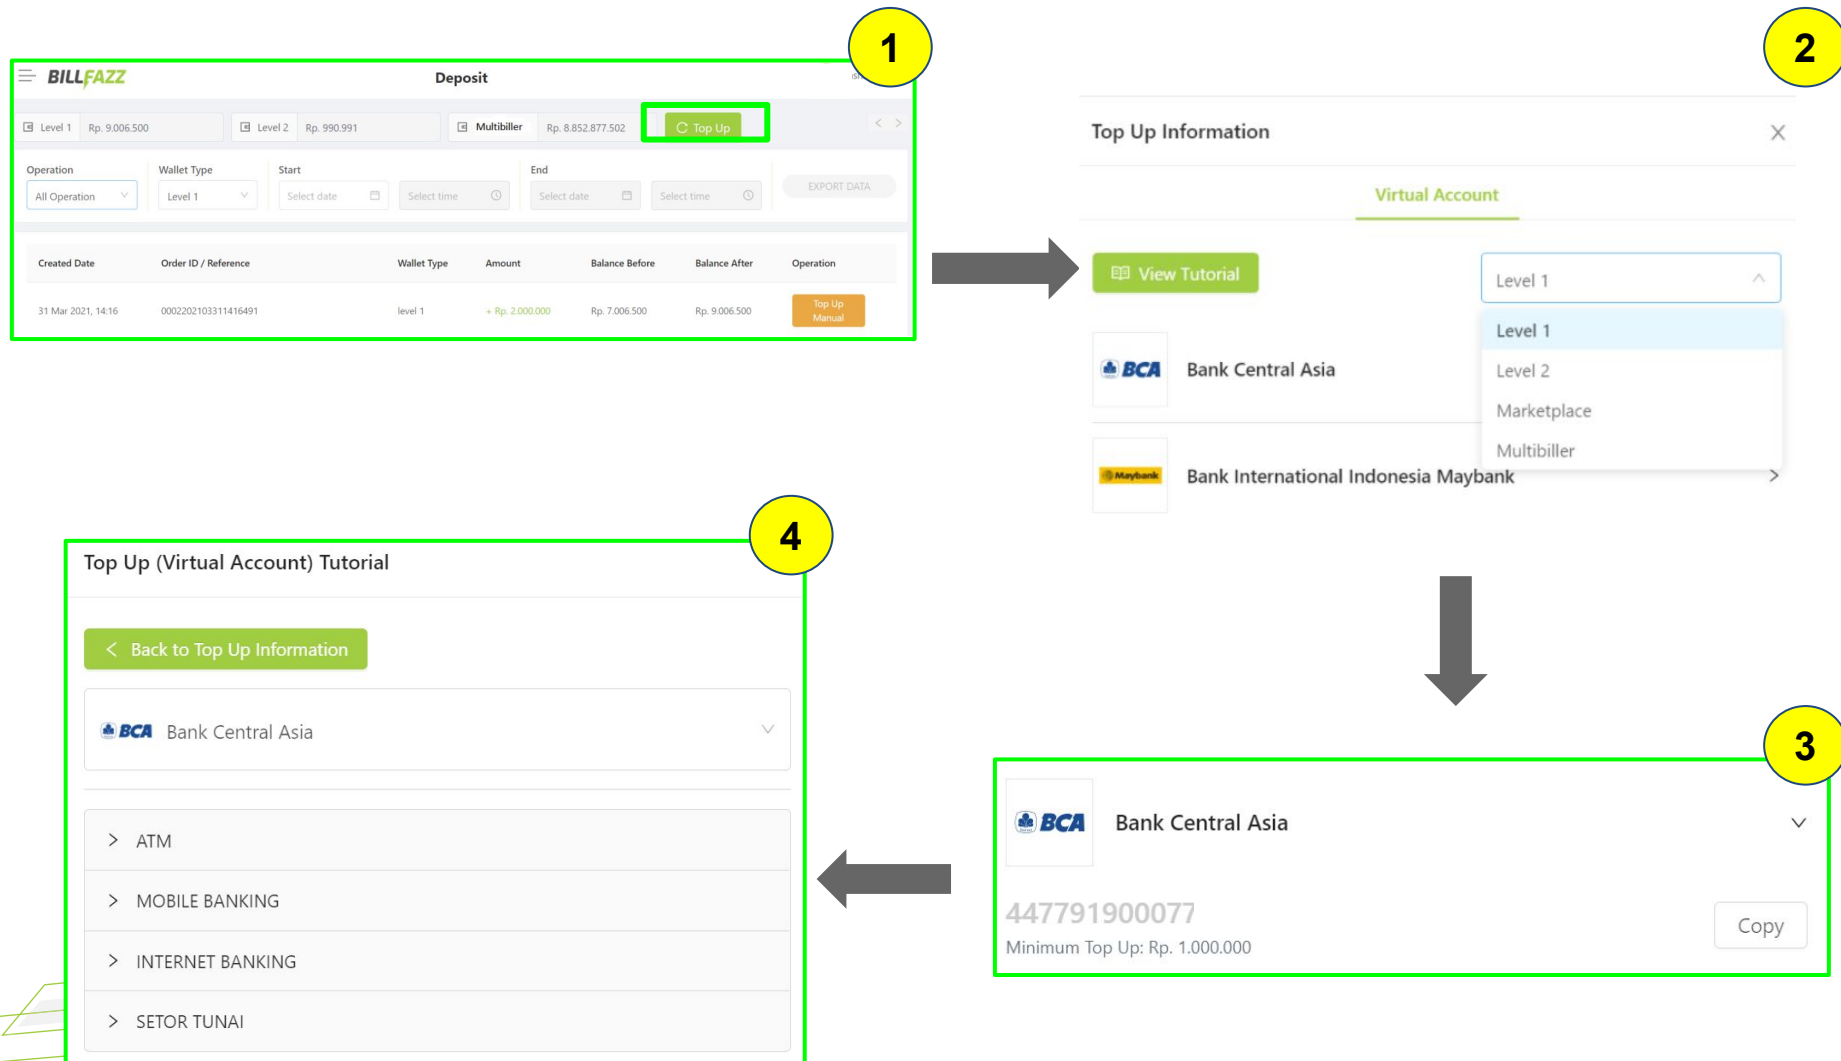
1

BILLFAZZ
Deposit

Level 1 Rp. 9.006.500
Level 2 Rp. 990.991
Multibiller Rp. 8.852.877.502
Top Up

Operation
All Operation
Wallet Type
Level 1
Start
Select date
Select time
End
Select date
Select time
EXPORT DATA

| Created Date | Order ID / Reference | Wallet Type | Amount | Balance Before | Balance After | Operation |
|---|---|---|---|---|---|---|
| 31 Mar 2021, 14:16 | 0002202103311416491 | level 1 | + Rp. 2.000.000 | Rp. 7.006.500 | Rp. 9.006.500 | Top Up Manual |

2

Top Up Information
Virtual Account
View Tutorial
Level 1
Level 1
Level 2
Marketplace
Multibiller
BCA Bank Central Asia
Maybank Bank International Indonesia Maybank

3

BCA Bank Central Asia
447791900077
Copy
Minimum Top Up: Rp. 1.000.000

4

Top Up (Virtual Account) Tutorial
Back to Top Up Information
BCA Bank Central Asia
ATM
MOBILE BANKING
INTERNET BANKING
SETOR TUNAI